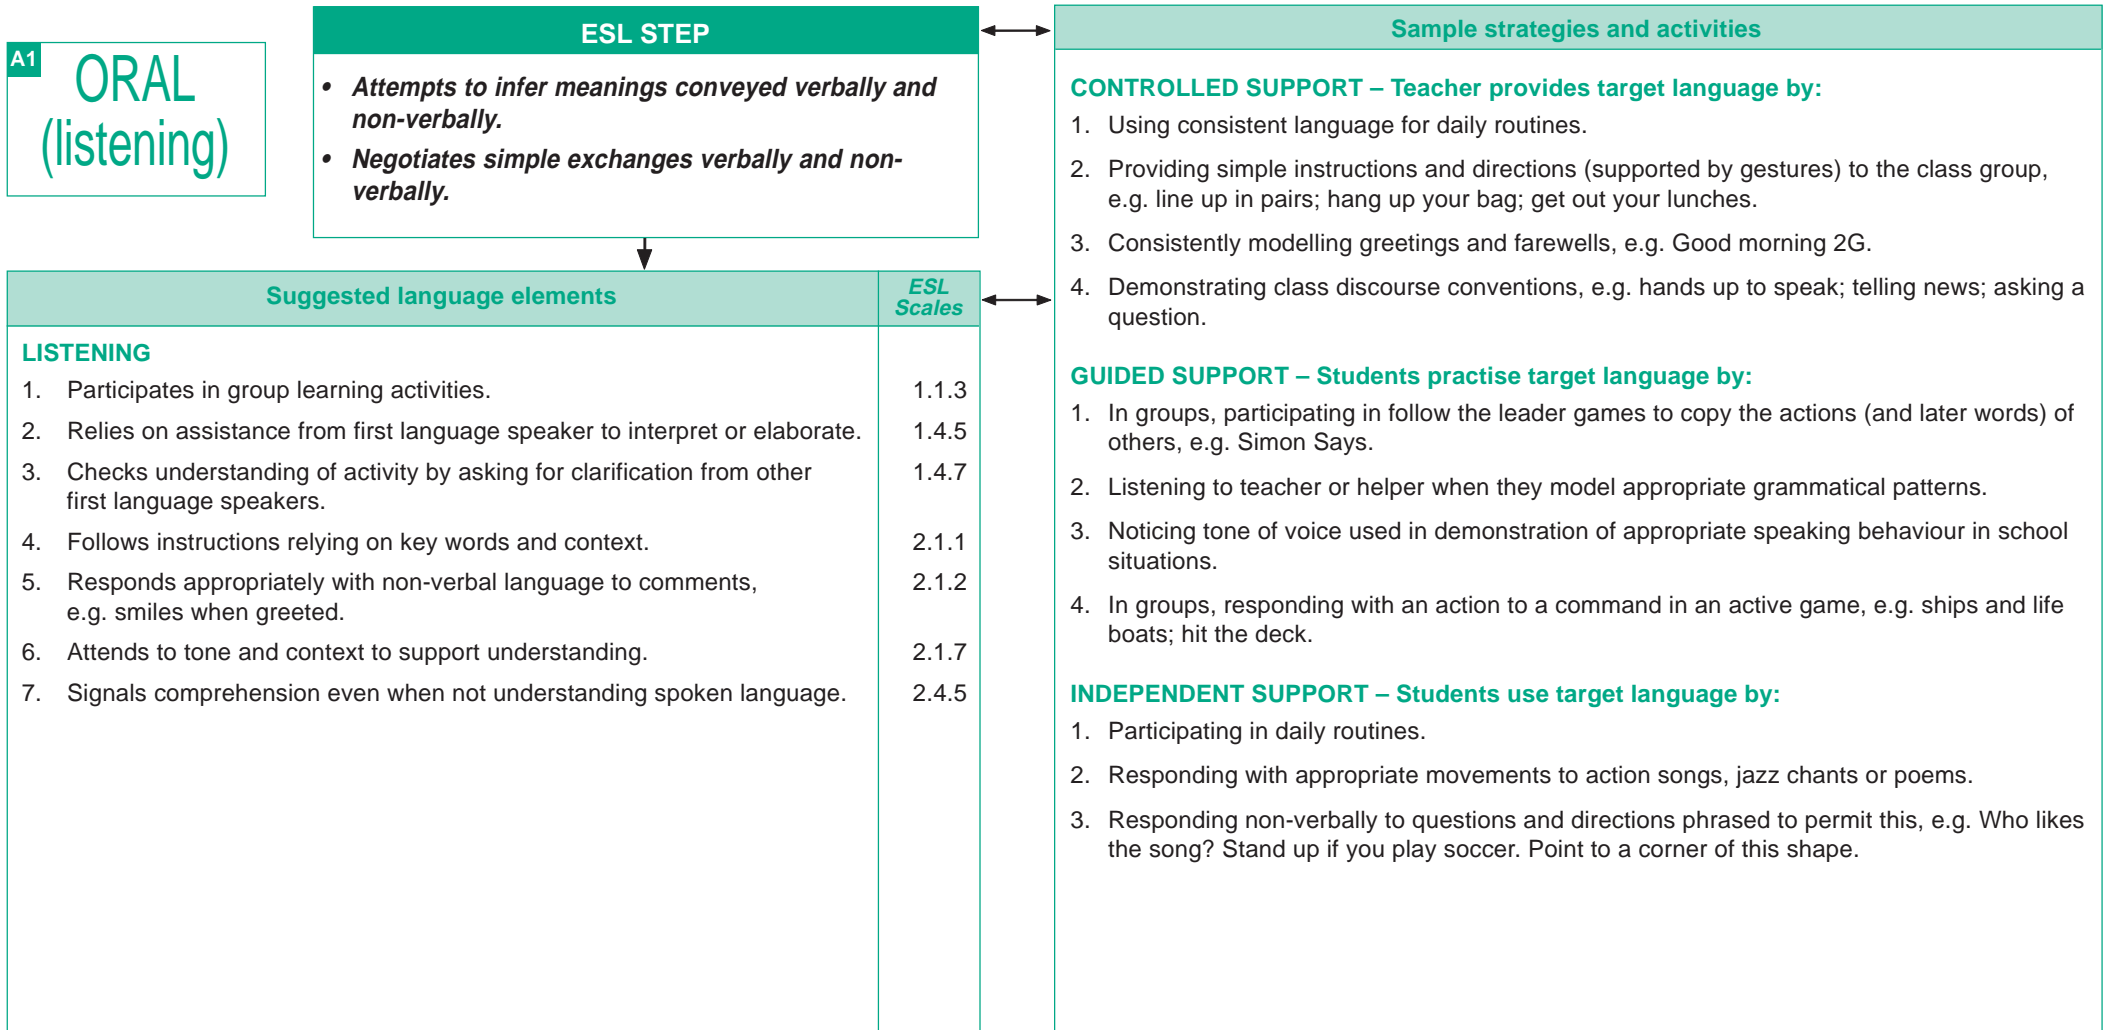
A1 ORAL (listening)

ESL STEP

• Attempts to infer meanings conveyed verbally and non-verbally.
• Negotiates simple exchanges verbally and non-verbally.

| Suggested language elements | ESL Scales |
|---|---|
| LISTENING | |
| 1. Participates in group learning activities. | 1.1.3 |
| 2. Relies on assistance from first language speaker to interpret or elaborate. | 1.4.5 |
| 3. Checks understanding of activity by asking for clarification from other first language speakers. | 1.4.7 |
| 4. Follows instructions relying on key words and context. | 2.1.1 |
| 5. Responds appropriately with non-verbal language to comments, e.g. smiles when greeted. | 2.1.2 |
| 6. Attends to tone and context to support understanding. | 2.1.7 |
| 7. Signals comprehension even when not understanding spoken language. | 2.4.5 |

Sample strategies and activities

CONTROLLED SUPPORT – Teacher provides target language by:
1. Using consistent language for daily routines.
2. Providing simple instructions and directions (supported by gestures) to the class group, e.g. line up in pairs; hang up your bag; get out your lunches.
3. Consistently modelling greetings and farewells, e.g. Good morning 2G.
4. Demonstrating class discourse conventions, e.g. hands up to speak; telling news; asking a question.

GUIDED SUPPORT – Students practise target language by:
1. In groups, participating in follow the leader games to copy the actions (and later words) of others, e.g. Simon Says.
2. Listening to teacher or helper when they model appropriate grammatical patterns.
3. Noticing tone of voice used in demonstration of appropriate speaking behaviour in school situations.
4. In groups, responding with an action to a command in an active game, e.g. ships and life boats; hit the deck.

INDEPENDENT SUPPORT – Students use target language by:
1. Participating in daily routines.
2. Responding with appropriate movements to action songs, jazz chants or poems.
3. Responding non-verbally to questions and directions phrased to permit this, e.g. Who likes the song? Stand up if you play soccer. Point to a corner of this shape.